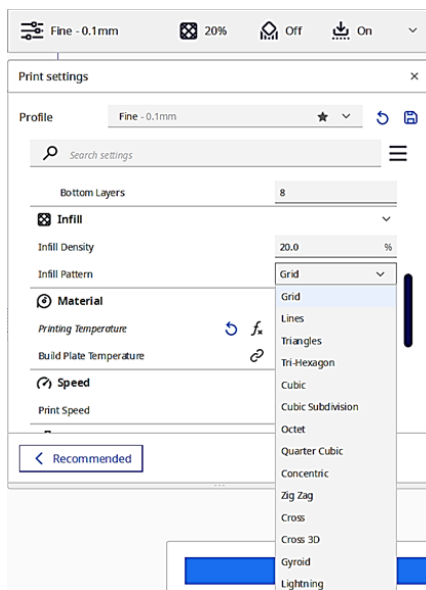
Fine - 0.1mm 20% Off On

Print settings ×

Profile Fine - 0.1mm

Search settings

Bottom Layers 8

Infill

Infill Density 20.0 %

Infill Pattern Grid

Material

Printing Temperature

Build Plate Temperature

Speed

Print Speed

Recommended

Grid
Lines
Triangles
Tri-Hexagon
Cubic
Cubic Subdivision
Octet
Quarter Cubic
Concentric
Zig Zag
Cross
Cross 3D
Gyroid
Lightning